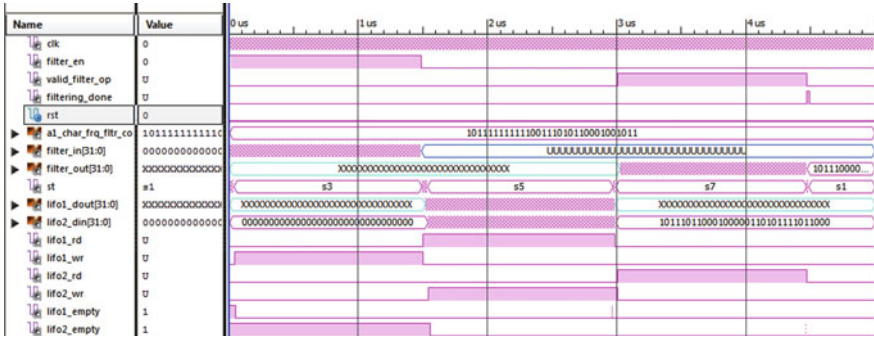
| Name | Value |
|---|---|
| clk | 0 |
| filter_en | 0 |
| valid_filter_op | U |
| filtering_done | U |
| rst | 0 |
| a1_char_frq_fltr_co | 1011111111110 |
| filter_in[31:0] | 000000000000 |
| filter_out[31:0] | XXXXXXXXXXXX |
| st | s1 |
| lifo1_dout[31:0] | XXXXXXXXXXXX |
| lifo2_din[31:0] | 000000000000 |
| lifo1_rd | U |
| lifo1_wr | U |
| lifo2_rd | U |
| lifo2_wr | U |
| lifo1_empty | 1 |
| lifo2_empty | 1 |

0 us
1 us
2 us
3 us
4 us

10111111111100111010110001001011
UUUUUUUUUUUUUUUUUUUUUUUUUUUUUUUU
XXXXXXXXXXXXXXXXXXXXXXXXXXXXXXXX
101110000...
s3
s5
s7
s1
XXXXXXXXXXXXXXXXXXXXXXXXXXXXXXXX
XXXXXXXXXXXXXXXXXXXXXXXXXXXXXXXX
00000000000000000000000000000000
10111011000100000110101111011000